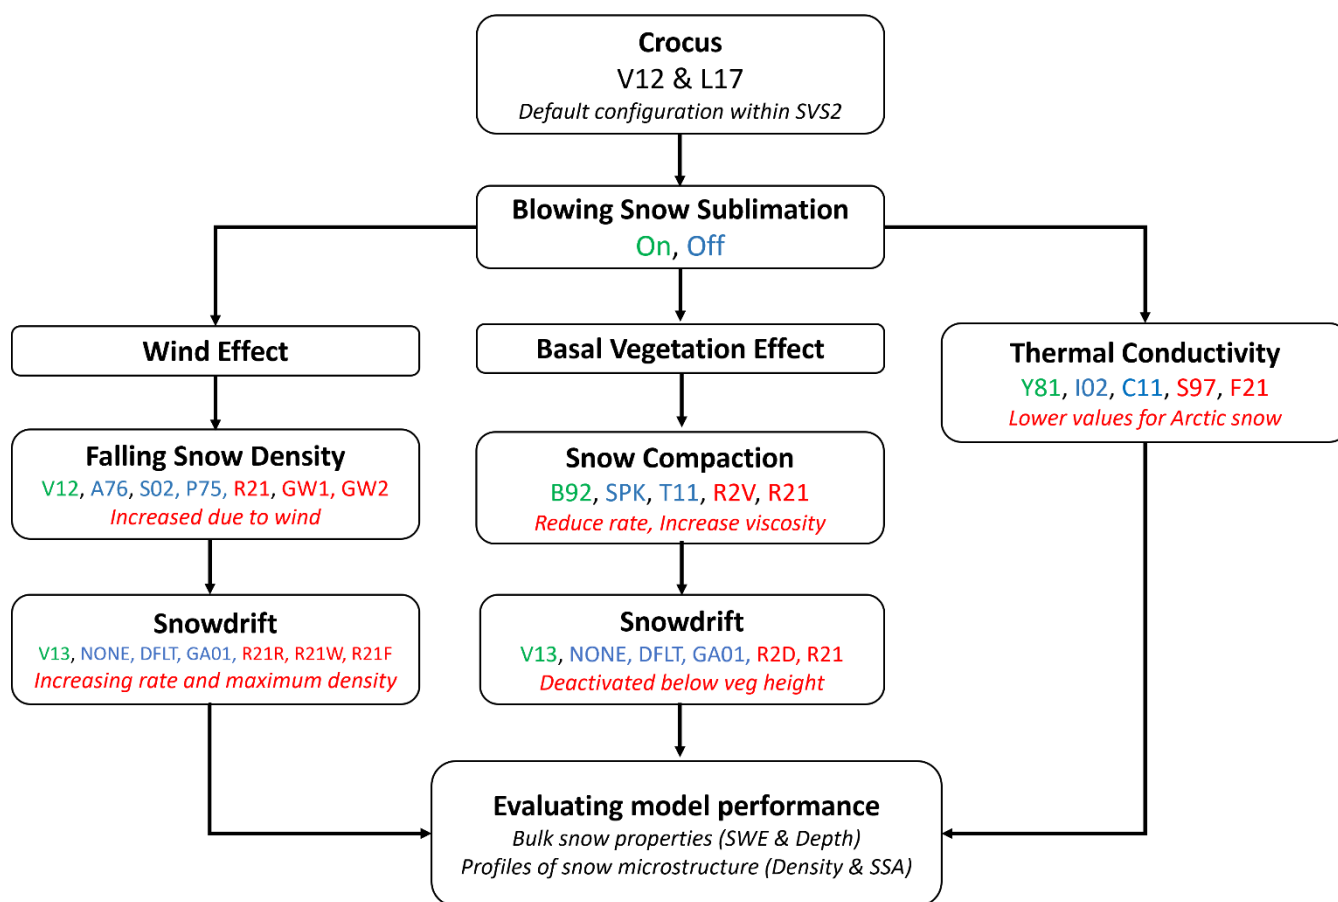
Crocus
V12 & L17
Default configuration within SVS2

Blowing Snow Sublimation
On, Off

Wind Effect

Basal Vegetation Effect

Thermal Conductivity
Y81, I02, C11, S97, F21
Lower values for Arctic snow

Falling Snow Density
V12, A76, S02, P75, R21, GW1, GW2
Increased due to wind

Snow Compaction
B92, SPK, T11, R2V, R21
Reduce rate, Increase viscosity

Snowdrift
V13, NONE, DFLT, GA01, R21R, R21W, R21F
Increasing rate and maximum density

Snowdrift
V13, NONE, DFLT, GA01, R2D, R21
Deactivated below veg height

Evaluating model performance
Bulk snow properties (SWE & Depth)
Profiles of snow microstructure (Density & SSA)